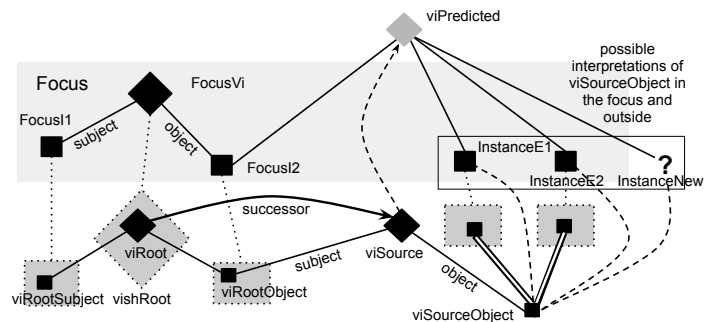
viPredicted

possible interpretations of viSourceObject in the focus and outside

Focus

FocusVi

FocusI1

subject

object

FocusI2

InstanceE1

InstanceE2

?

InstanceNew

successor

viRoot

vishRoot

viRootSubject

viRootObject

subject

viSource

object

viSourceObject